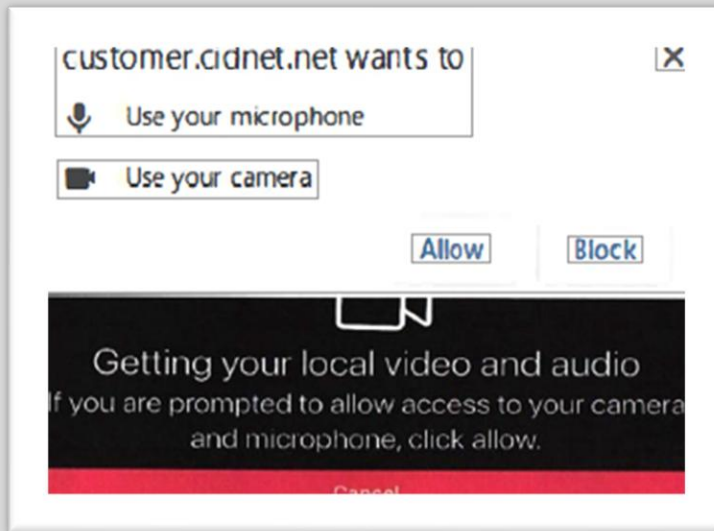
customer.cidnet.net wants to

Use your microphone

Use your camera

Allow

Block

Getting your local video and audio

If you are prompted to allow access to your camera and microphone, click allow.

Cancel